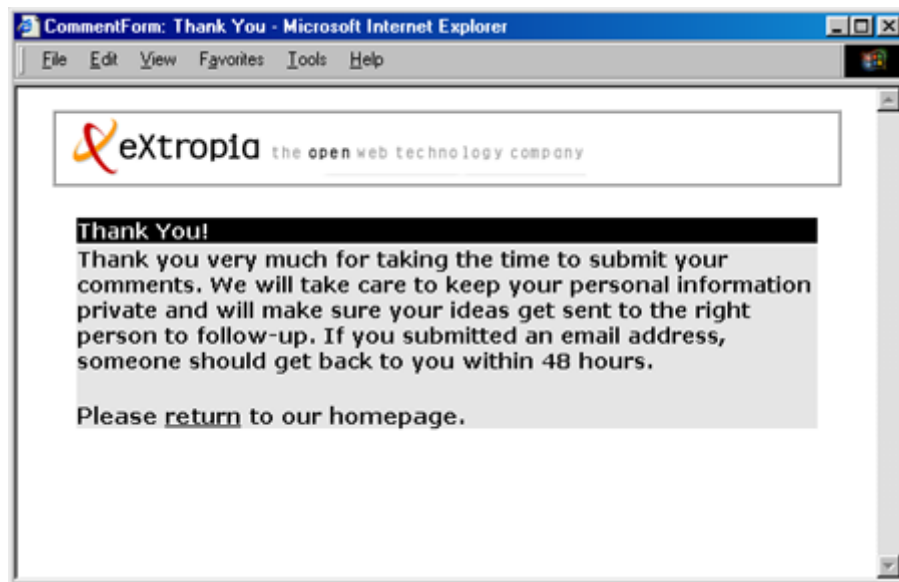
CommentForm: Thank You - Microsoft Internet Explorer

File Edit View Favorites Tools Help

eXtropia the open web technology company

Thank You!

Thank you very much for taking the time to submit your comments. We will take care to keep your personal information private and will make sure your ideas get sent to the right person to follow-up. If you submitted an email address, someone should get back to you within 48 hours.

Please return to our homepage.